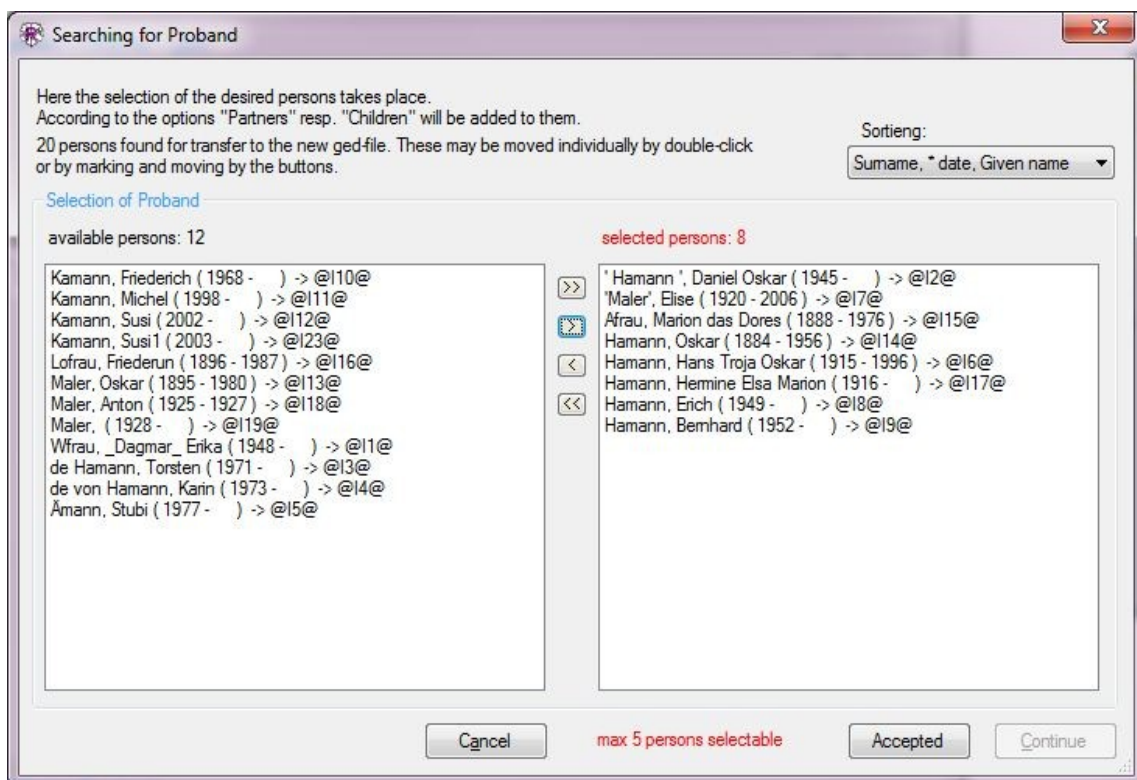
Searching for Proband

Here the selection of the desired persons takes place.
According to the options "Partners" resp. "Children" will be added to them.
20 persons found for transfer to the new ged-file. These may be moved individually by double-click or by marking and moving by the buttons.

Sortieng:
Surname, * date, Given name

Selection of Proband

available persons: 12

Kamann, Friederich ( 1968 - ) -> @I10@
Kamann, Michel ( 1998 - ) -> @I11@
Kamann, Susi ( 2002 - ) -> @I12@
Kamann, Susi1 ( 2003 - ) -> @I23@
Lofrau, Friederun ( 1896 - 1987 ) -> @I16@
Maler, Oskar ( 1895 - 1980 ) -> @I13@
Maler, Anton ( 1925 - 1927 ) -> @I18@
Maler, ( 1928 - ) -> @I19@
Wfrau, _Dagmar_ Erika ( 1948 - ) -> @I1@
de Hamann, Torsten ( 1971 - ) -> @I3@
de von Hamann, Karin ( 1973 - ) -> @I4@
Ämann, Stubi ( 1977 - ) -> @I5@

>>
>
<
<<

selected persons: 8

' Hamann ', Daniel Oskar ( 1945 - ) -> @I2@
'Maler', Elise ( 1920 - 2006 ) -> @I7@
Afrau, Marion das Dores ( 1888 - 1976 ) -> @I15@
Hamann, Oskar ( 1884 - 1956 ) -> @I14@
Hamann, Hans Troja Oskar ( 1915 - 1996 ) -> @I6@
Hamann, Hermine Elsa Marion ( 1916 - ) -> @I17@
Hamann, Erich ( 1949 - ) -> @I8@
Hamann, Bernhard ( 1952 - ) -> @I9@

Cancel
max 5 persons selectable
Accepted
Continue